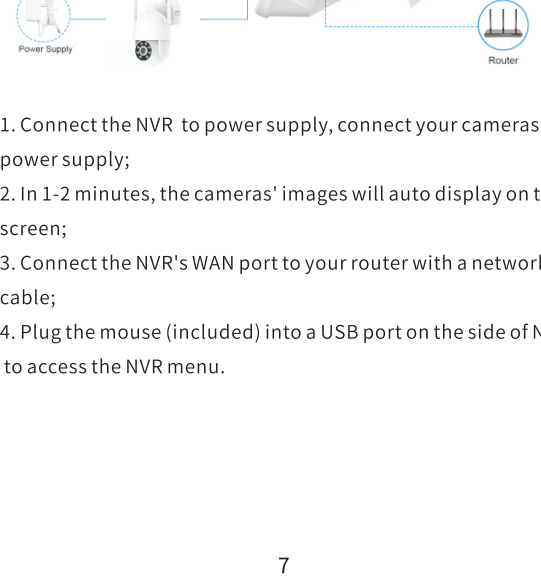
Power Supply

Router

1. Connect the NVR to power supply, connect your cameras power supply;

2. In 1-2 minutes, the cameras' images will auto display on t screen;

3. Connect the NVR's WAN port to your router with a networl cable;

4. Plug the mouse (included) into a USB port on the side of N to access the NVR menu.

7